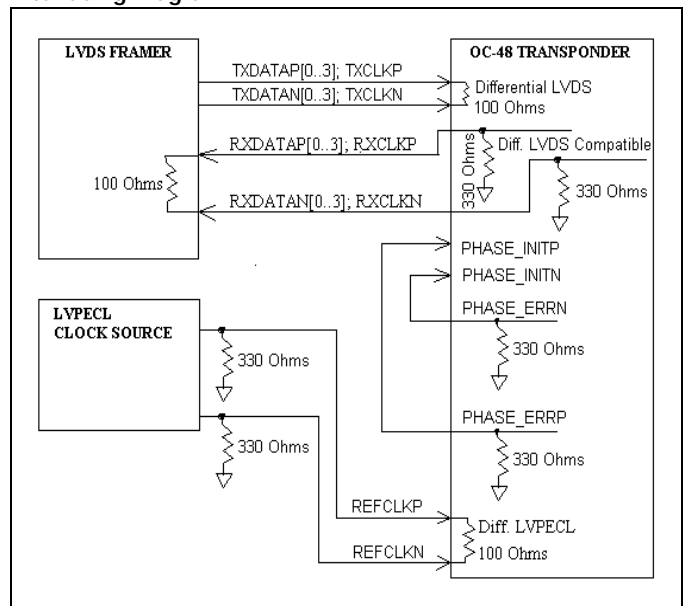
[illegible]

LVDS FRAMER

OC-48 TRANSPONDER

TXDATAP[0..3]; TXCLKP

TXDATAN[0..3]; TXCLKN

Differential LVDS 100 Ohms

RXDATAP[0..3]; RXCLKP

Diff. LVDS Compatible

330 Ohms

100 Ohms

330 Ohms

RXDATAN[0..3]; RXCLKN

PHASE_INITP

PHASE_INITN

LVPECL CLOCK SOURCE

PHASE_ERRN

330 Ohms

330 Ohms

330 Ohms

PHASE_ERRP

330 Ohms

REFCLKP

Diff. LVPECL 100 Ohms

REFCLKN